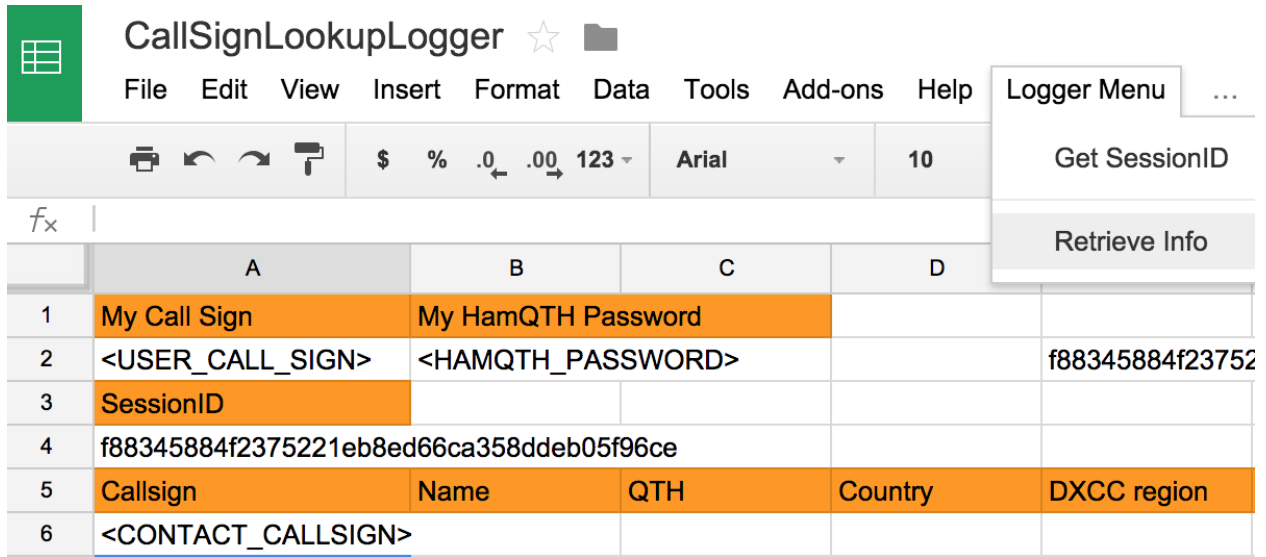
CallSignLookupLogger

File Edit View Insert Format Data Tools Add-ons Help Logger Menu …

$ % .0 .00 123 Arial 10

Get SessionID

Retrieve Info

$f_x$

| | A | B | C | D | |
|---|---|---|---|---|---|
| 1 | My Call Sign | My HamQTH Password | | | |
| 2 | <USER_CALL_SIGN> | <HAMQTH_PASSWORD> | | | f88345884f23752 |
| 3 | SessionID | | | | |
| 4 | f88345884f2375221eb8ed66ca358ddeb05f96ce | | | | |
| 5 | Callsign | Name | QTH | Country | DXCC region |
| 6 | <CONTACT_CALLSIGN> | | | | |